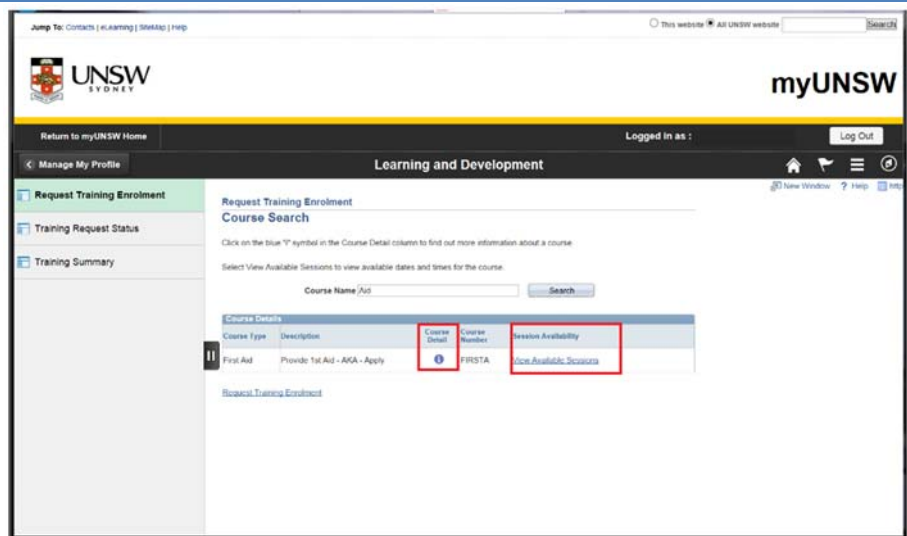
Jump To: Contacts | eLearning | SiteMap | Help

This website All UNSW website Search

UNSW SYDNEY

myUNSW

Return to myUNSW Home

Logged in as :

Log Out

Manage My Profile

Learning and Development

Request Training Enrolment

Training Request Status

Training Summary

New Window ? Help

Request Training Enrolment

Course Search

Click on the blue "i" symbol in the Course Detail column to find out more information about a course.

Select View Available Sessions to view available dates and times for the course.

Course Name Aid

Search

Course Details

| Course Type | Description | Course Detail | Course Number | Session Availability |
|---|---|---|---|---|
| First Aid | Provide 1st Aid - AKA - Apply | i | FIRSTA | View Available Sessions |

Request Training Enrolment